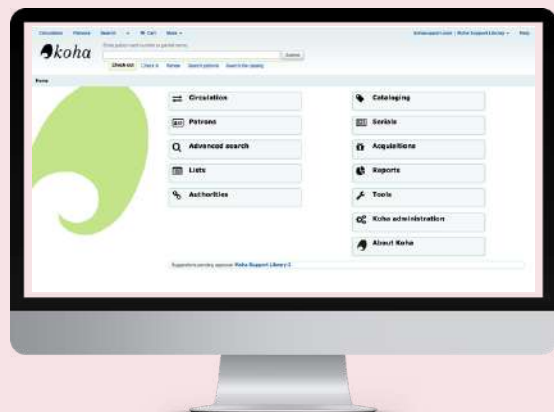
Circulation Patrons Search Cart More

koha

Check out Check in Renew Search patrons Search the catalog

Submit

Home

Circulation

Patrons

Advanced search

Lists

Authorities

Cataloging

Serials

Acquisitions

Reports

Tools

Koha administration

About Koha

Suggestions pending approval: Koha Support Library: 1